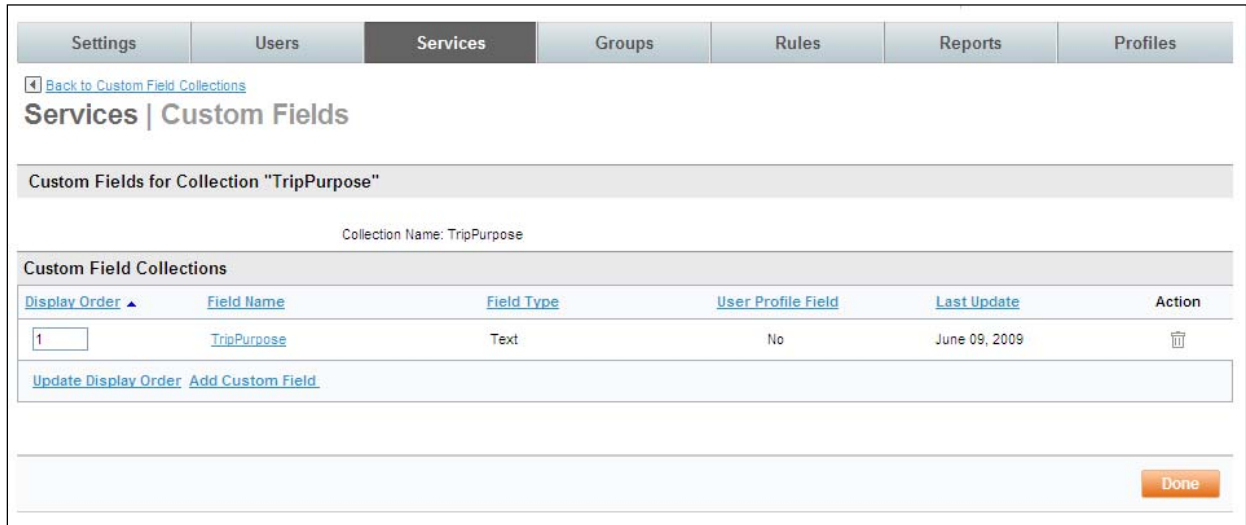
Settings | Users | Services | Groups | Rules | Reports | Profiles

Back to Custom Field Collections

Services | Custom Fields

Custom Fields for Collection "TripPurpose"

Collection Name: TripPurpose

Custom Field Collections

| Display Order ▲ | Field Name | Field Type | User Profile Field | Last Update | Action |
|---|---|---|---|---|---|
| 1 | TripPurpose | Text | No | June 09, 2009 | |

Update Display Order Add Custom Field

Done